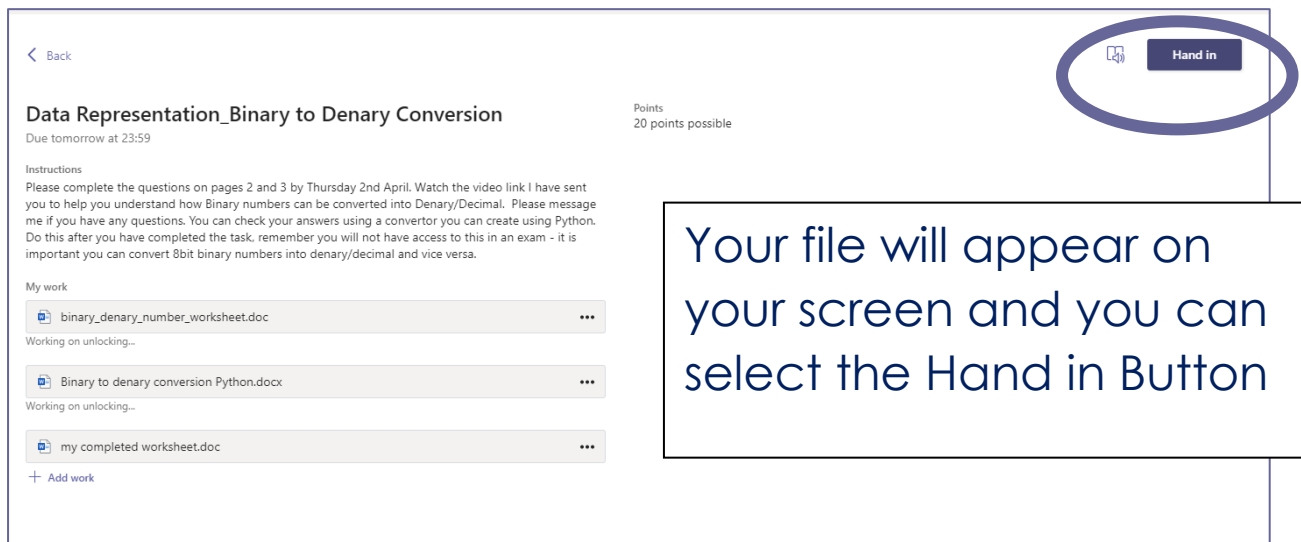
< Back

Hand in

Data Representation_Binary to Denary Conversion
Due tomorrow at 23:59

Points
20 points possible

Instructions
Please complete the questions on pages 2 and 3 by Thursday 2nd April. Watch the video link I have sent you to help you understand how Binary numbers can be converted into Denary/Decimal. Please message me if you have any questions. You can check your answers using a convertor you can create using Python. Do this after you have completed the task, remember you will not have access to this in an exam - it is important you can convert 8bit binary numbers into denary/decimal and vice versa.

My work

binary_denary_number_worksheet.doc ...
Working on unlocking...

Binary to denary conversion Python.docx ...
Working on unlocking...

my completed worksheet.doc ...

+ Add work

Your file will appear on your screen and you can select the Hand in Button